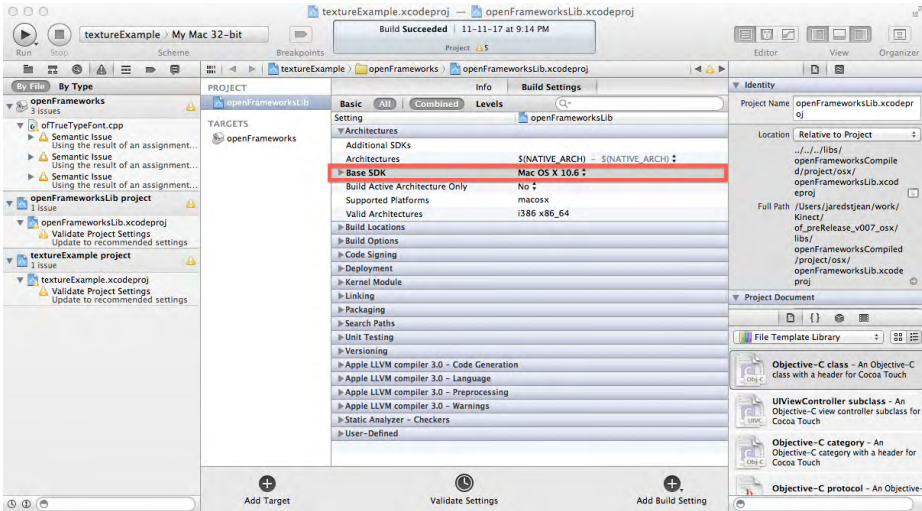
textureExample.xcodeproj — openFrameworksLib.xcodeproj

Run Stop textureExample › My Mac 32-bit Scheme Breakpoints

Build Succeeded | 11-11-17 at 9:14 PM
Project ⚠5

Editor View Organizer

By File By Type

openFrameworks
3 issues
ofTrueTypeFont.cpp
Semantic Issue
Using the result of an assignment...
Semantic Issue
Using the result of an assignment...
Semantic Issue
Using the result of an assignment...
openFrameworksLib project
1 issue
openFrameworksLib.xcodeproj
Validate Project Settings
Update to recommended settings
textureExample project
1 issue
textureExample.xcodeproj
Validate Project Settings
Update to recommended settings

textureExample › openFrameworks › openFrameworksLib.xcodeproj

PROJECT
openFrameworksLib
TARGETS
openFrameworks

Info Build Settings

Basic All Combined Levels

| Setting | openFrameworksLib |
|---|---|
| ▼Architectures | |
| Additional SDKs | |
| Architectures | $(NATIVE_ARCH) – $(NATIVE_ARCH) |
| ▶ Base SDK | Mac OS X 10.6 |
| Build Active Architecture Only | No |
| Supported Platforms | macosx |
| Valid Architectures | i386 x86_64 |
| ▶Build Locations | |
| ▶Build Options | |
| ▶Code Signing | |
| ▶Deployment | |
| ▶Kernel Module | |
| ▶Linking | |
| ▶Packaging | |
| ▶Search Paths | |
| ▶Unit Testing | |
| ▶Versioning | |
| ▶Apple LLVM compiler 3.0 - Code Generation | |
| ▶Apple LLVM compiler 3.0 - Language | |
| ▶Apple LLVM compiler 3.0 - Preprocessing | |
| ▶Apple LLVM compiler 3.0 - Warnings | |
| ▶Static Analyzer - Checkers | |
| ▶User-Defined | |

Add Target Validate Settings Add Build Setting

▼ Identity
Project Name openFrameworksLib.xcodeproj
Location Relative to Project
../../../libs/openFrameworksCompiled/project/osx/openFrameworksLib.xcodeproj
Full Path /Users/jaredstjean/work/Kinect/of_preRelease_v007_osx/libs/openFrameworksCompiled/project/osx/openFrameworksLib.xcodeproj

▼ Project Document

File Template Library

Objective-C class - An Objective-C class with a header for Cocoa Touch
UIViewController subclass - An Objective-C view controller subclass for Cocoa Touch
Objective-C category - An Objective-C category with a header for Cocoa Touch
Objective-C protocol - An Objective-